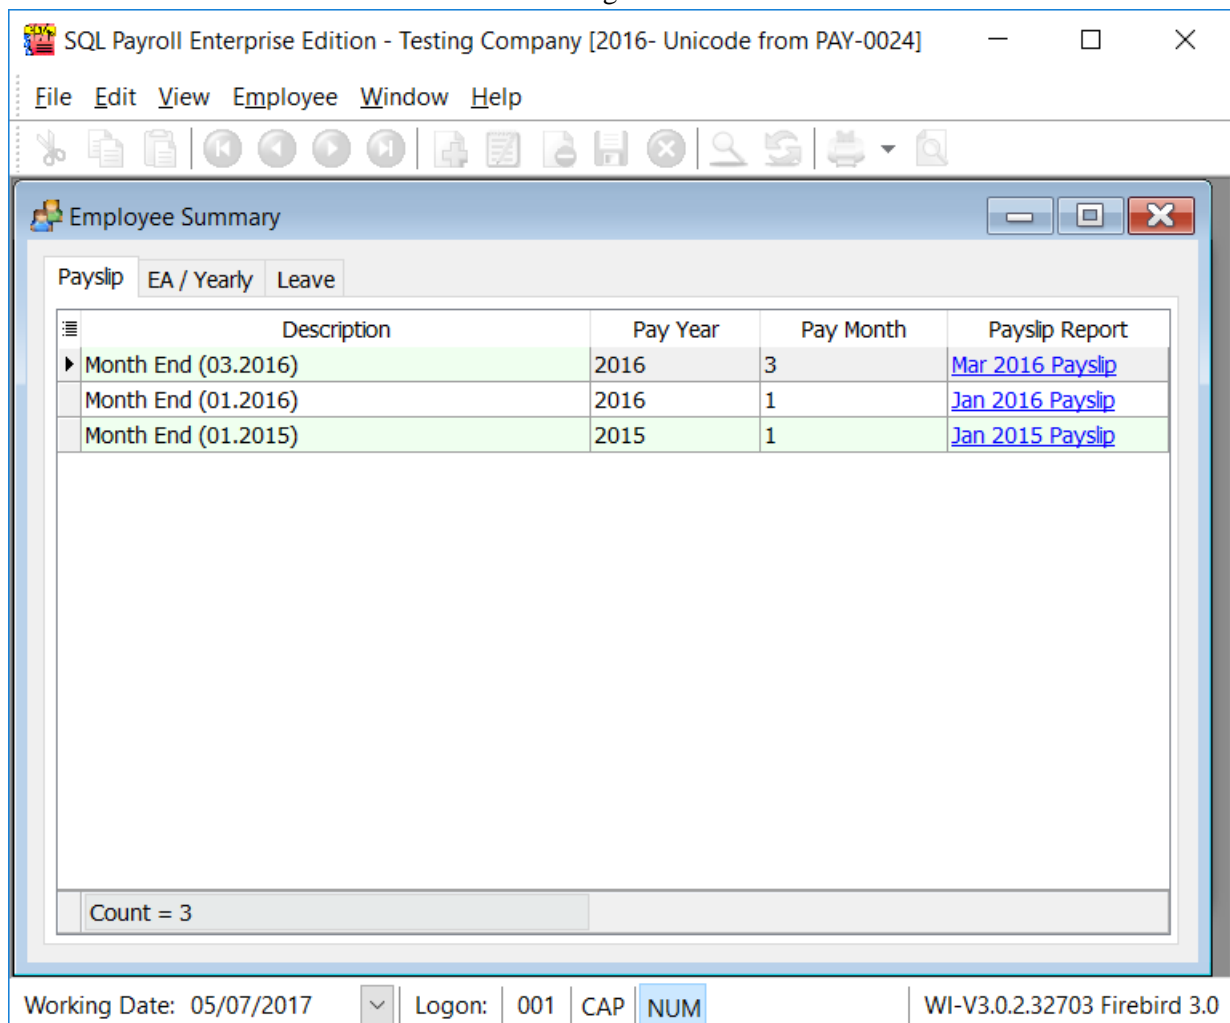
SQL Payroll Enterprise Edition - Testing Company [2016- Unicode from PAY-0024]

File Edit View Employee Window Help

Employee Summary

Payslip EA / Yearly Leave

| Description | Pay Year | Pay Month | Payslip Report |
|---|---|---|---|
| Month End (03.2016) | 2016 | 3 | Mar 2016 Payslip |
| Month End (01.2016) | 2016 | 1 | Jan 2016 Payslip |
| Month End (01.2015) | 2015 | 1 | Jan 2015 Payslip |

Count = 3

Working Date: 05/07/2017 Logon: 001 CAP NUM WI-V3.0.2.32703 Firebird 3.0